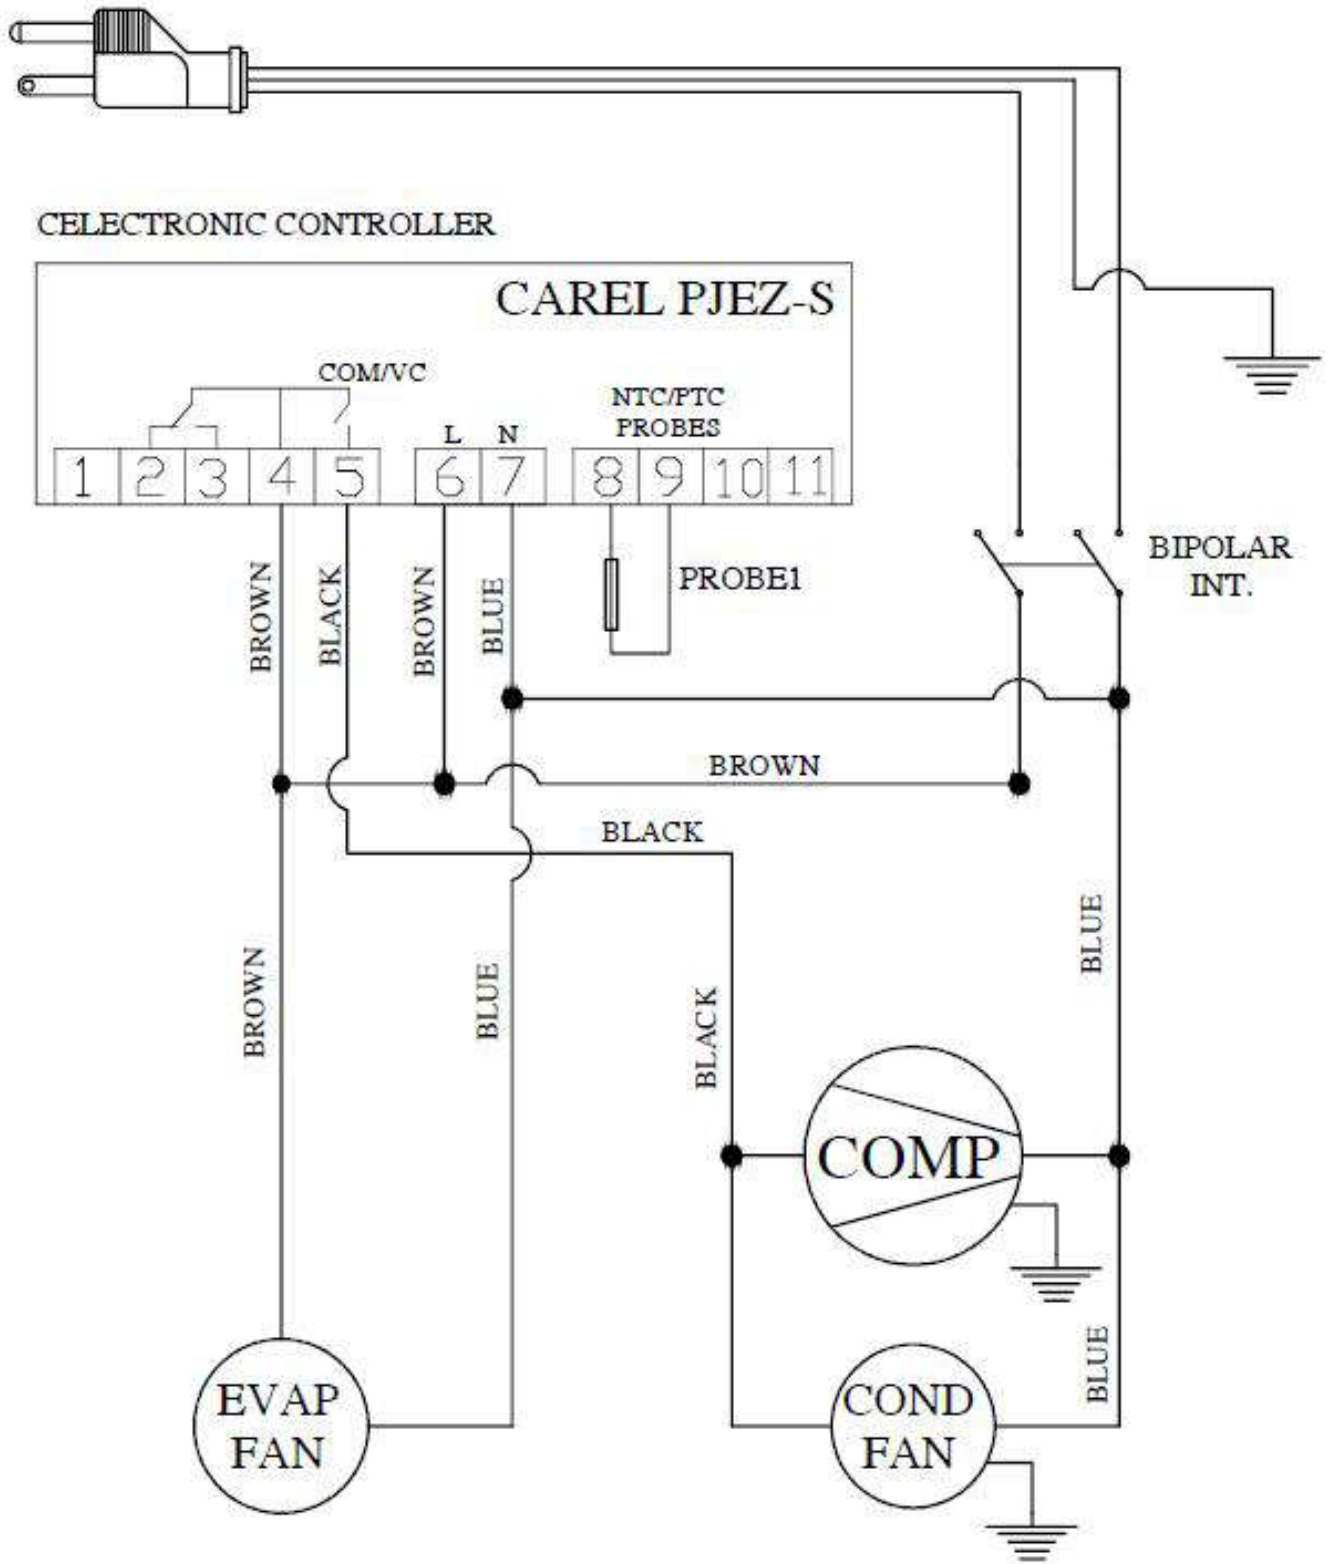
CELECTRONIC CONTROLLER

CAREL PJEZ-S

COM/VC

L N

NTC/PTC PROBES

| 1 | 2 | 3 | 4 | 5 | 6 | 7 | 8 | 9 | 10 | 11 |
|---|---|---|---|---|---|---|---|---|---|---|

BIPOLAR INT.

PROBE1

BROWN

BLACK

BROWN

BLUE

BROWN

BLACK

BLUE

BROWN

BLUE

BLACK

COMP

EVAP FAN

COND FAN

BLUE